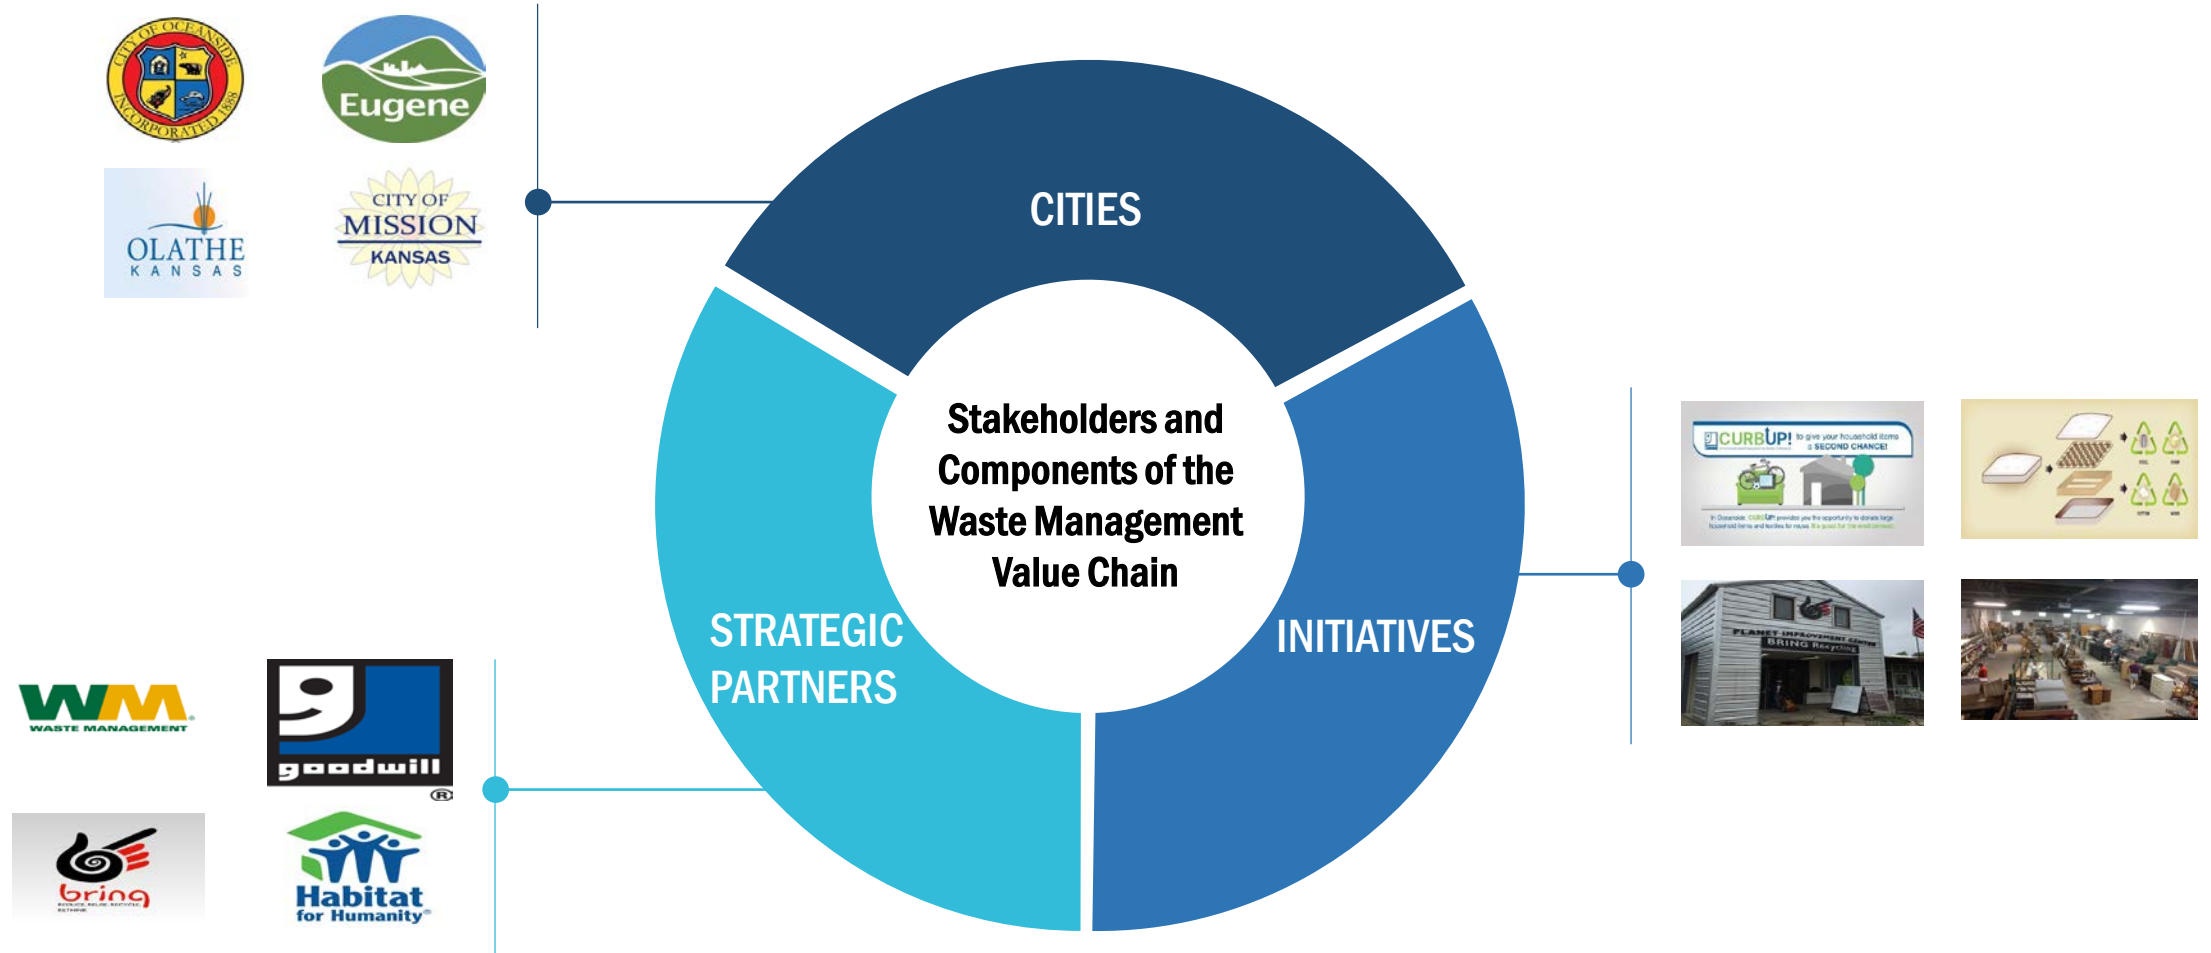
CITY OF OCEANSIDE INCORPORATED 1888

Eugene

OLATHE
KANSAS

CITY OF
MISSION
KANSAS

CITIES

Stakeholders and Components of the Waste Management Value Chain

STRATEGIC PARTNERS

INITIATIVES

CURBUP! to give your household items a SECOND CHANCE!

PLANET IMPROVEMENT CENTER
BRING Recycling

WM
WASTE MANAGEMENT

goodwill
®

bring

Habitat for Humanity®